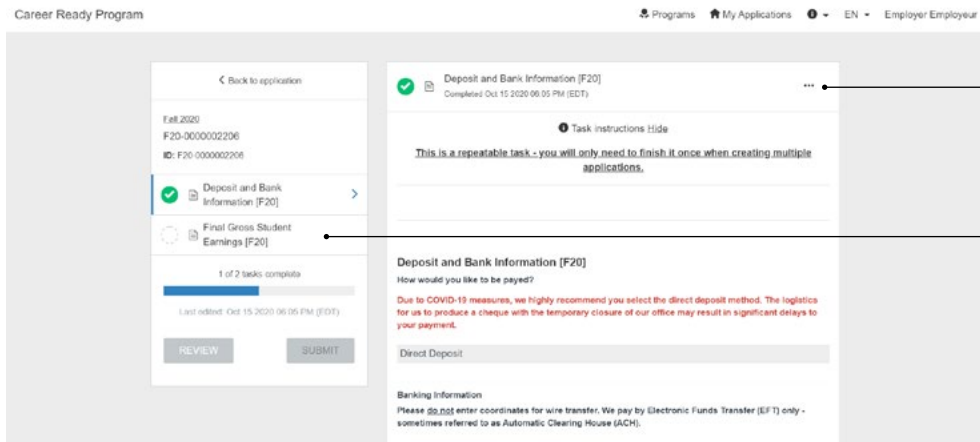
Career Ready Program

Programs My Applications EN Employer Employeur

< Back to application

Fall 2020
F20-0000022206
ID: F20-0000022206

Deposit and Bank Information [F20]

Final Gross Student Earnings [F20]

1 of 2 tasks complete

Last edited: Oct 15 2020 06:05 PM (EDT)

REVIEW SUBMIT

Deposit and Bank Information [F20]
Completed Oct 15 2020 06:05 PM (EDT)

...

Task instructions Hide

This is a repeatable task - you will only need to finish it once when creating multiple applications.

Deposit and Bank Information [F20]
How would you like to be payed?

Due to COVID-19 measures, we highly recommend you select the direct deposit method. The logistics for us to produce a cheque with the temporary closure of our office may result in significant delays to your payment.

Direct Deposit

Banking Information
Please do not enter coordinates for wire transfer. We pay by Electronic Funds Transfer (EFT) only - sometimes referred to as Automatic Clearing House (ACH).